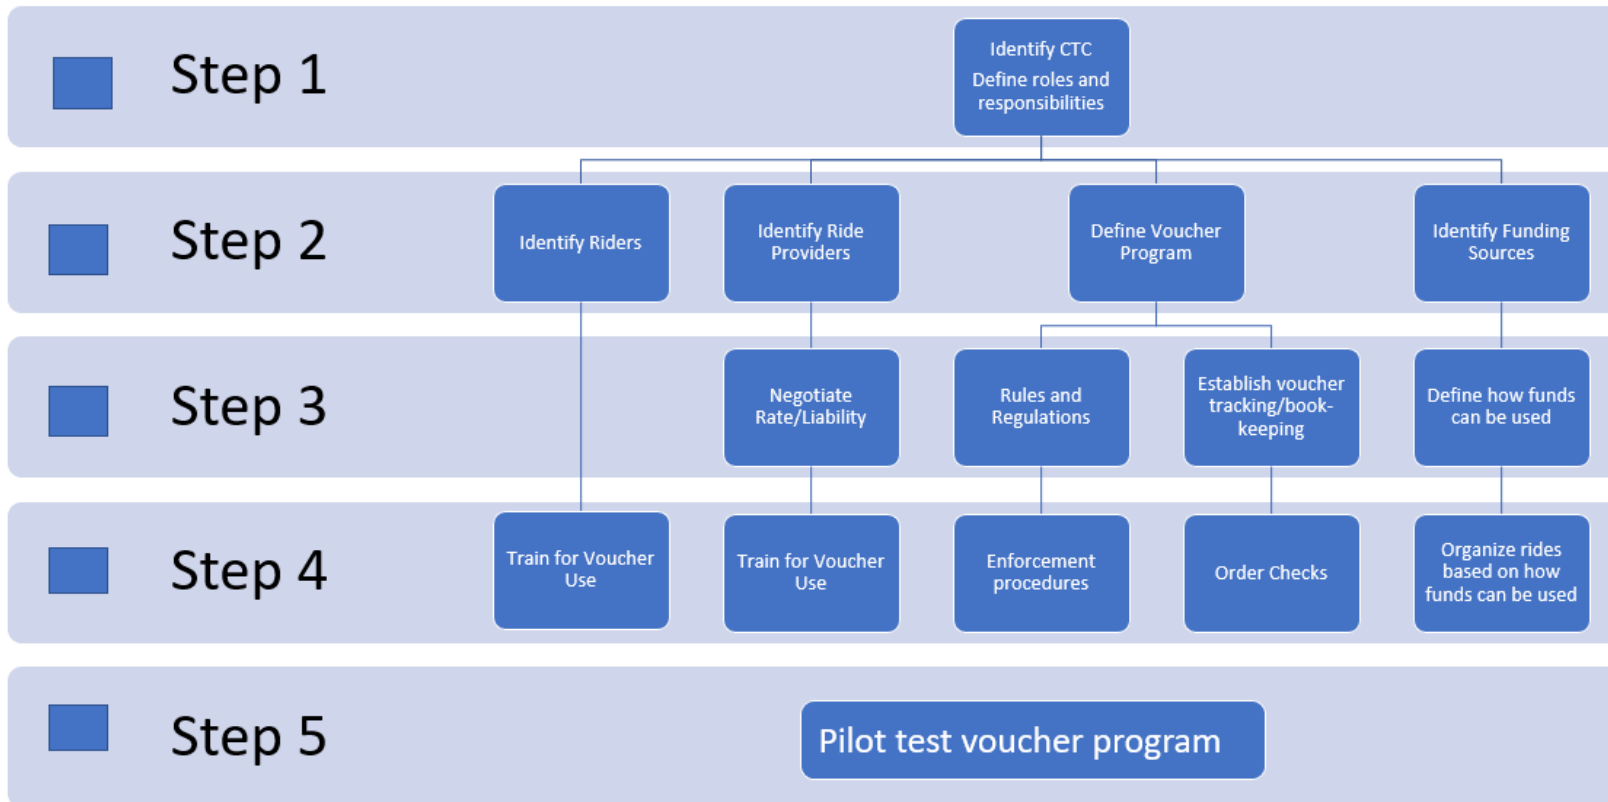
Step 1

Identify CTC
Define roles and responsibilities

Step 2

Identify Riders

Identify Ride Providers

Define Voucher Program

Identify Funding Sources

Step 3

Negotiate Rate/Liability

Rules and Regulations

Establish voucher tracking/bookkeeping

Define how funds can be used

Step 4

Train for Voucher Use

Train for Voucher Use

Enforcement procedures

Order Checks

Organize rides based on how funds can be used

Step 5

Pilot test voucher program